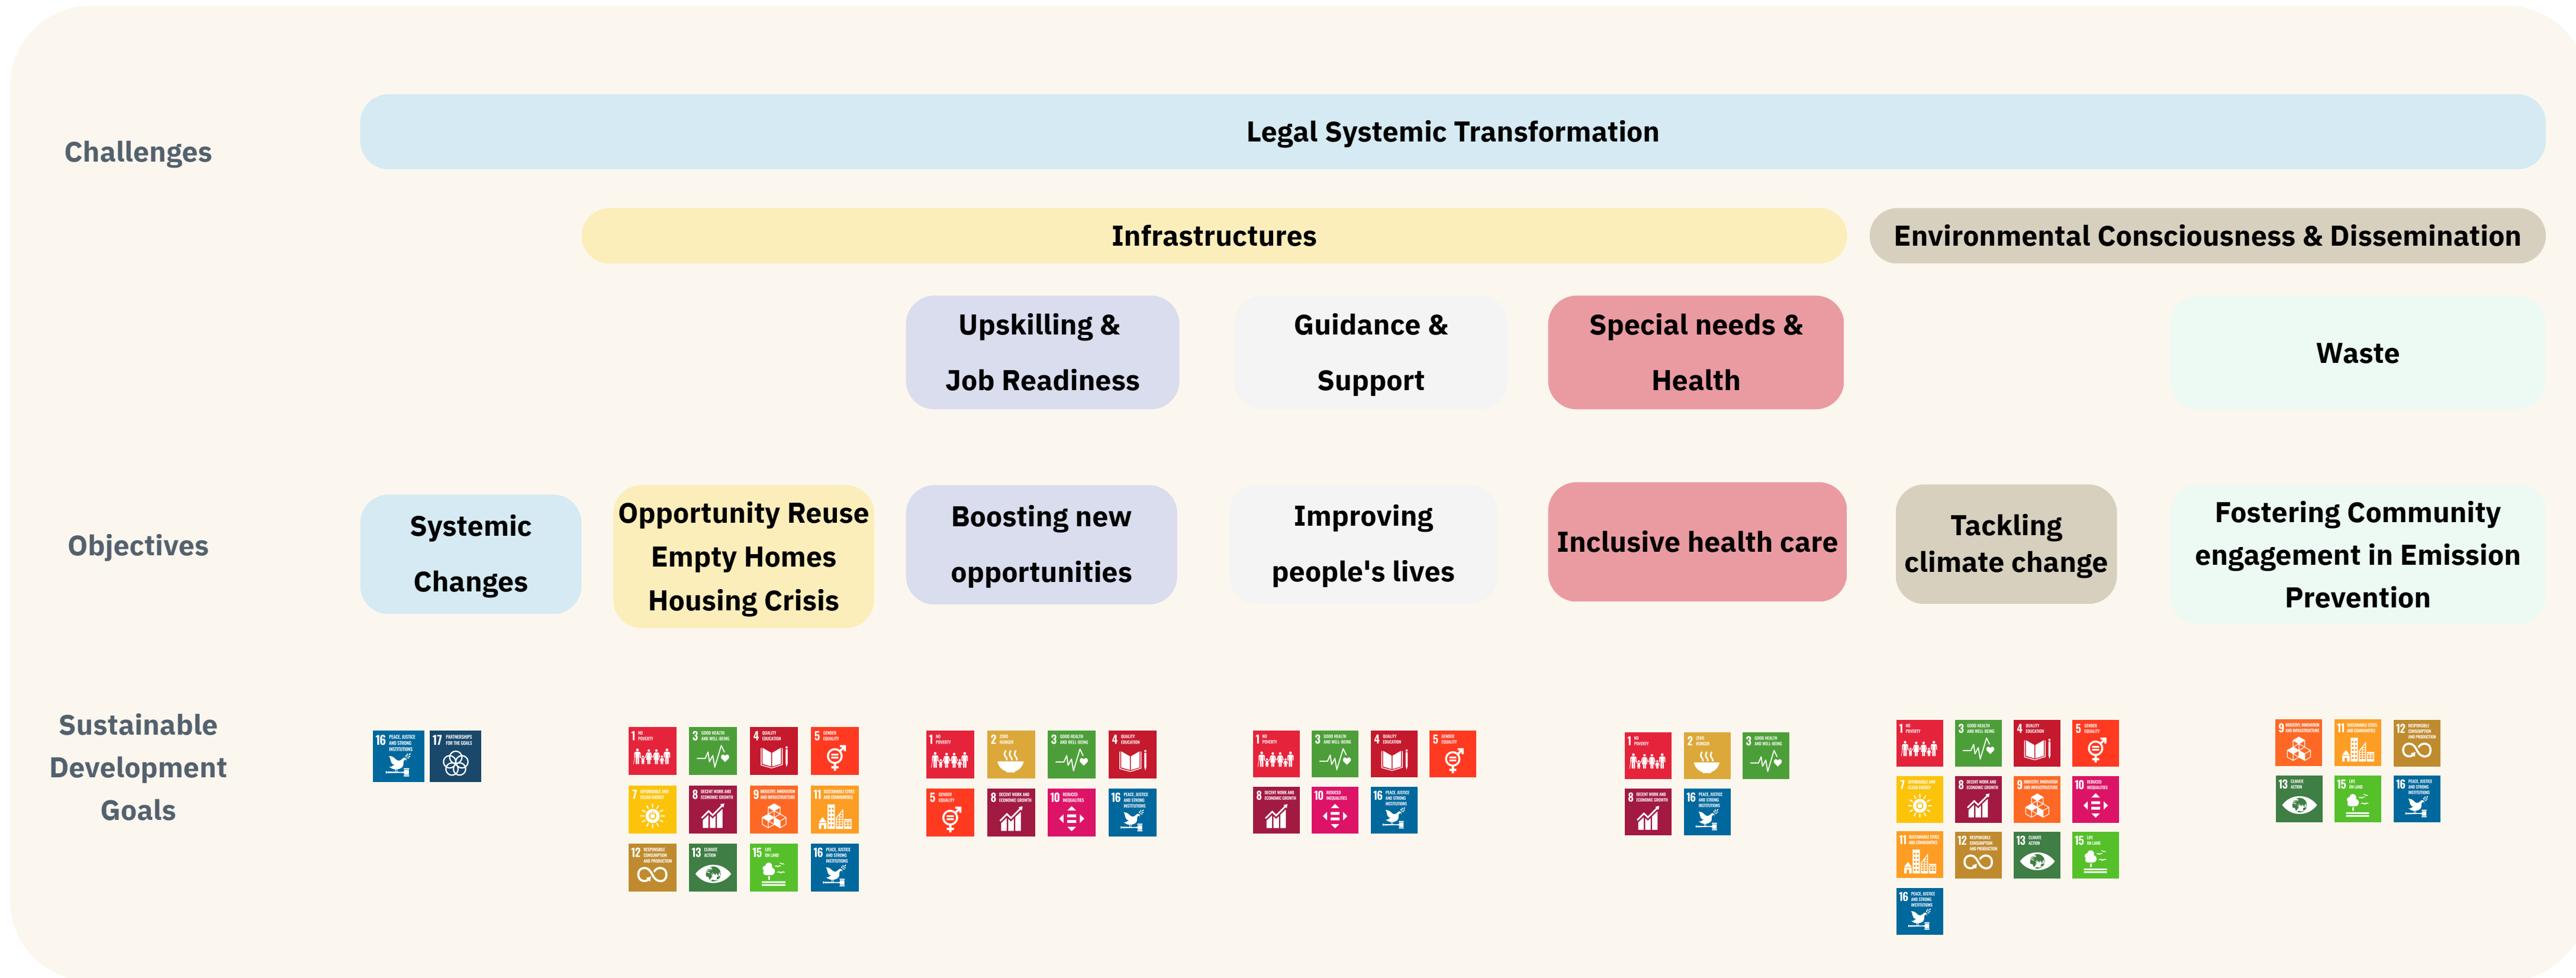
Challenges

Legal Systemic Transformation

Infrastructures

Environmental Consciousness & Dissemination

Upskilling & Job Readiness

Guidance & Support

Special needs & Health

Waste

Objectives

Systemic Changes

Opportunity Reuse Empty Homes Housing Crisis

Boosting new opportunities

Improving people's lives

Inclusive health care

Tackling climate change

Fostering Community engagement in Emission Prevention

Sustainable Development Goals

16 17

1 3 4 5 7 8 9 11 12 13 15 16

1 2 3 4 5 8 10 16

1 3 4 5 8 10 16

1 2 3 8 16

1 3 4 5 7 8 9 10 11 12 13 15 16

9 11 12 13 15 16